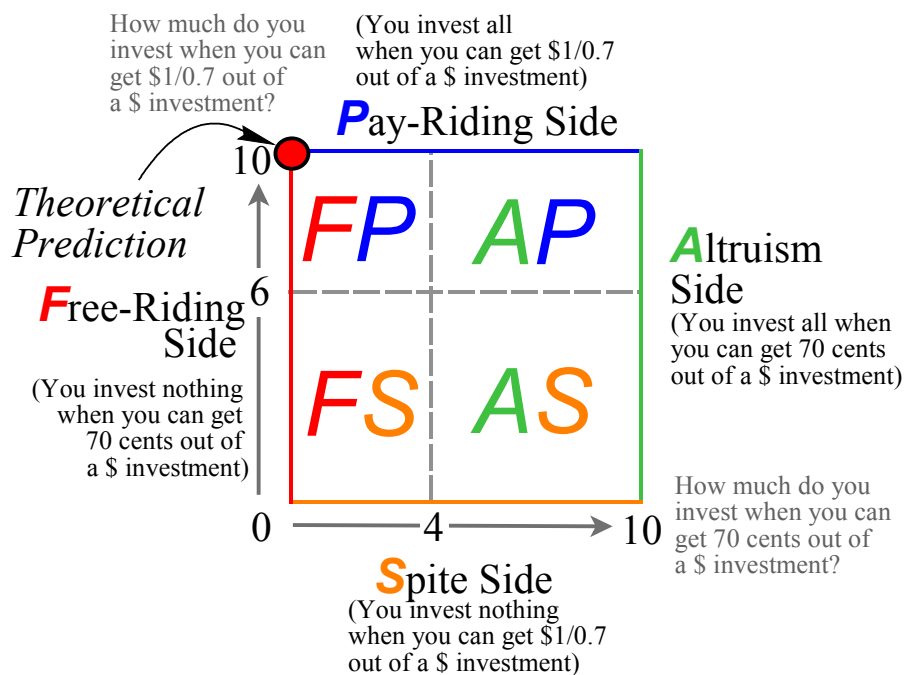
How much do you invest when you can get \$1/0.7 out of a \$ investment?

(You invest all when you can get \$1/0.7 out of a \$ investment)

Pay-Riding Side

10

Theoretical Prediction

FP

AP

Altruism Side

(You invest all when you can get 70 cents out of a \$ investment)

6

Free-Riding Side

(You invest nothing when you can get 70 cents out of a \$ investment)

FS

AS

How much do you invest when you can get 70 cents out of a \$ investment?

0

4

10

Spite Side

(You invest nothing when you can get \$1/0.7 out of a \$ investment)